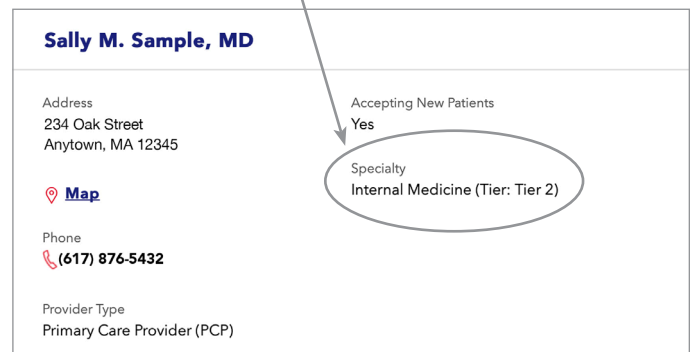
Sally M. Sample, MD

Address
234 Oak Street
Anytown, MA 12345

Map

Phone
(617) 876-5432

Provider Type
Primary Care Provider (PCP)

Accepting New Patients
Yes

Specialty
Internal Medicine (Tier: Tier 2)